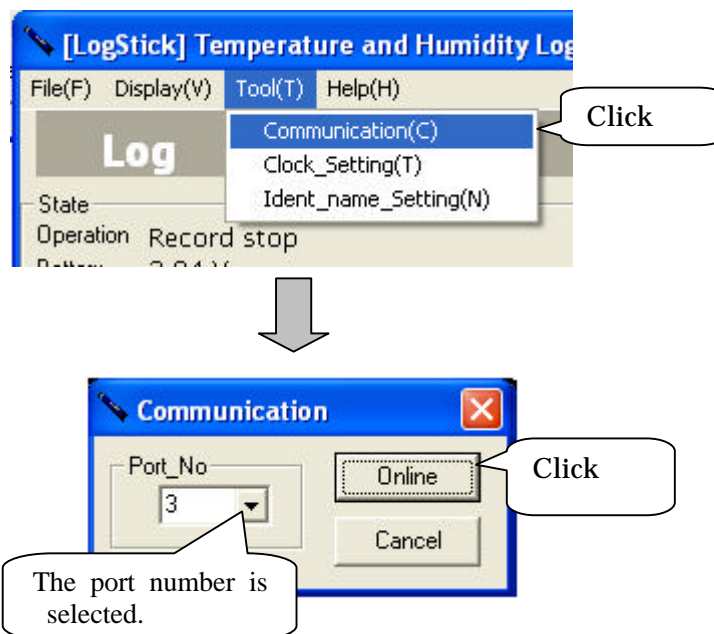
[LogStick] Temperature and Humidity Log

File(F) Display(V) Tool(T) Help(H)

Communication(C)
Clock_Setting(T)
Ident_name_Setting(N)

Click

Log

State
Operation Record stop
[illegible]

Communication

Port_No
3

Online
Cancel

Click

The port number is selected.